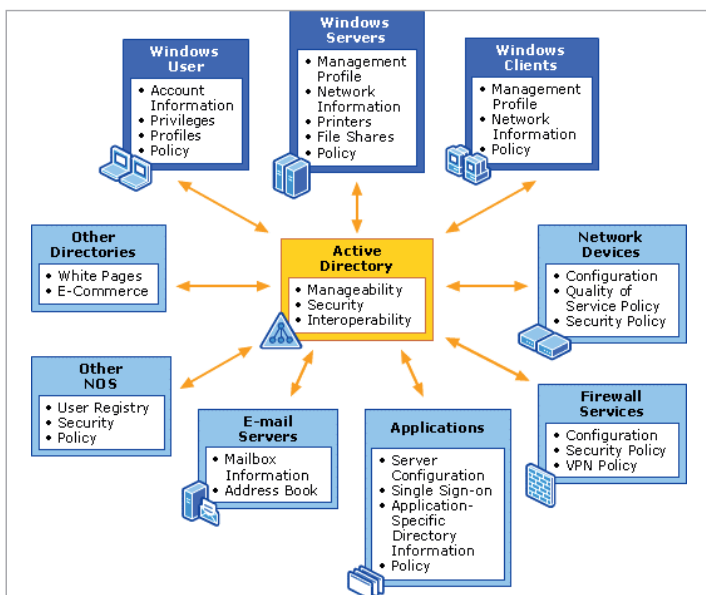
Windows User
• Account Information
• Privileges
• Profiles
• Policy

Windows Servers
• Management Profile
• Network Information
• Printers
• File Shares
• Policy

Windows Clients
• Management Profile
• Network Information
• Policy

Other Directories
• White Pages
• E-Commerce

Active Directory
• Manageability
• Security
• Interoperability

Network Devices
• Configuration
• Quality of Service Policy
• Security Policy

Other NOS
• User Registry
• Security
• Policy

E-mail Servers
• Mailbox Information
• Address Book

Applications
• Server Configuration
• Single Sign-on
• Application-Specific Directory Information
• Policy

Firewall Services
• Configuration
• Security Policy
• VPN Policy